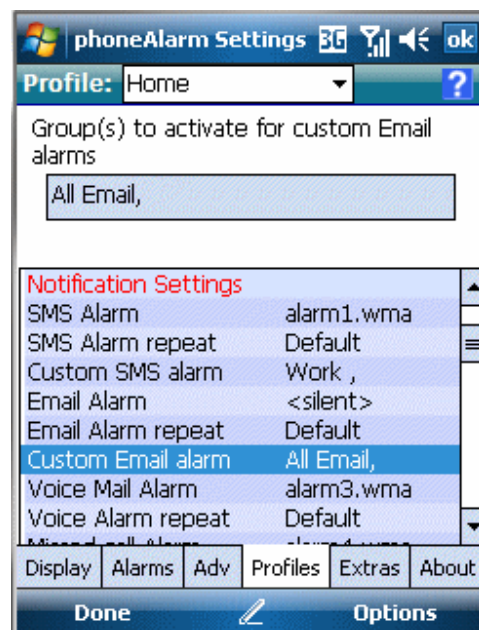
phoneAlarm Settings 3G ok

Profile: Home ?

Group(s) to activate for custom Email alarms

All Email,

Notification Settings

| | |
|---|---|
| SMS Alarm | alarm1.wma |
| SMS Alarm repeat | Default |
| Custom SMS alarm | Work , |
| Email Alarm | <silent> |
| Email Alarm repeat | Default |
| Custom Email alarm | All Email, |
| Voice Mail Alarm | alarm3.wma |
| Voice Alarm repeat | Default |
| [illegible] | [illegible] |

Display | Alarms | Adv | Profiles | Extras | About

Done Options